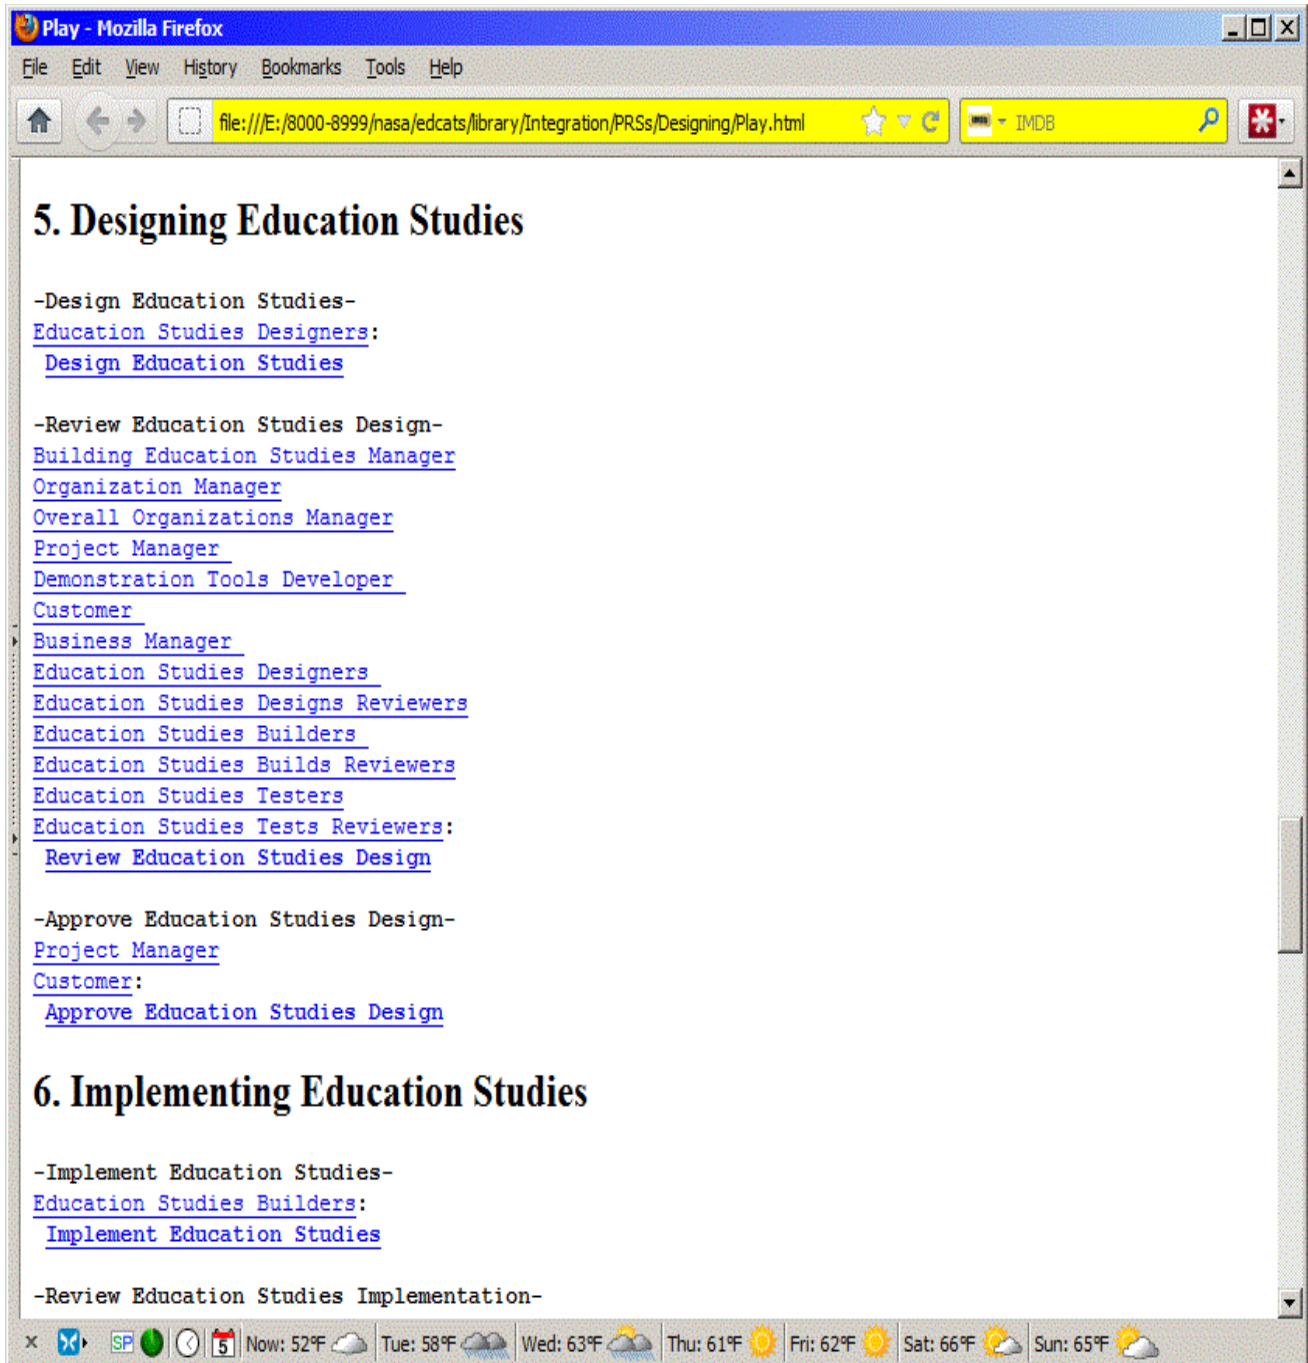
Play - Mozilla Firefox

File Edit View History Bookmarks Tools Help

file:///E:/8000-8999/nasa/edcats/library/Integration/PRSs/Designing/Play.html

IMDB

5. Designing Education Studies

-Design Education Studies-
Education Studies Designers:
Design Education Studies

-Review Education Studies Design-
Building Education Studies Manager
Organization Manager
Overall Organizations Manager
Project Manager
Demonstration Tools Developer
Customer
Business Manager
Education Studies Designers
Education Studies Designs Reviewers
Education Studies Builders
Education Studies Builds Reviewers
Education Studies Testers
Education Studies Tests Reviewers:
Review Education Studies Design

-Approve Education Studies Design-
Project Manager
Customer:
Approve Education Studies Design

6. Implementing Education Studies

-Implement Education Studies-
Education Studies Builders:
Implement Education Studies

-Review Education Studies Implementation-

Now: 52°F Tue: 58°F Wed: 63°F Thu: 61°F Fri: 62°F Sat: 66°F Sun: 65°F